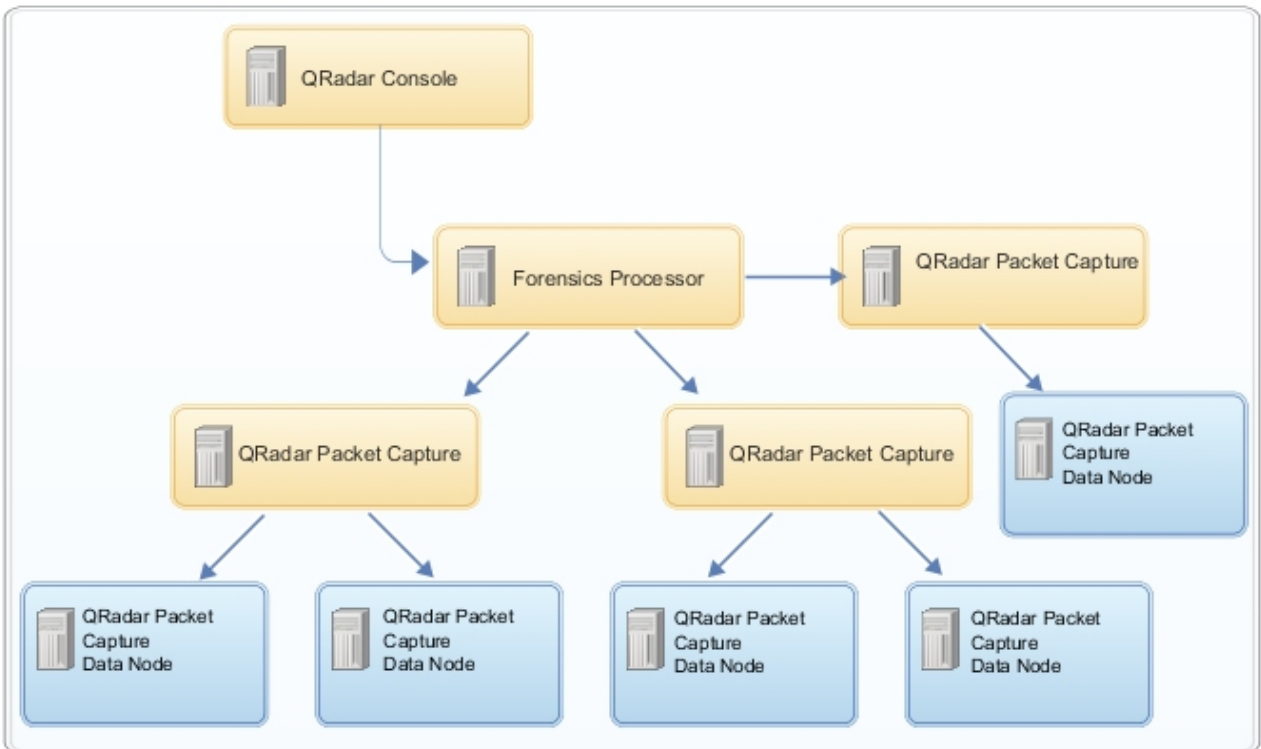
QRadar Console

Forensics Processor

QRadar Packet Capture

QRadar Packet Capture

QRadar Packet Capture

QRadar Packet Capture Data Node

QRadar Packet Capture Data Node

QRadar Packet Capture Data Node

QRadar Packet Capture Data Node

QRadar Packet Capture Data Node